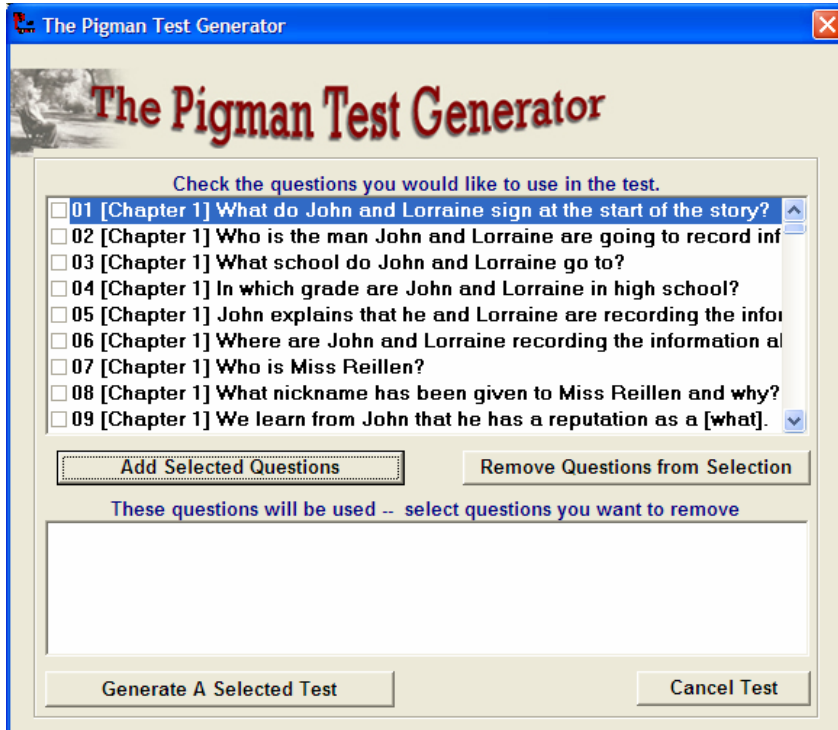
The Pigman Test Generator

The Pigman Test Generator

Check the questions you would like to use in the test.

01 [Chapter 1] What do John and Lorraine sign at the start of the story?
02 [Chapter 1] Who is the man John and Lorraine are going to record inf
03 [Chapter 1] What school do John and Lorraine go to?
04 [Chapter 1] In which grade are John and Lorraine in high school?
05 [Chapter 1] John explains that he and Lorraine are recording the infor
06 [Chapter 1] Where are John and Lorraine recording the information a
07 [Chapter 1] Who is Miss Reillen?
08 [Chapter 1] What nickname has been given to Miss Reillen and why?
09 [Chapter 1] We learn from John that he has a reputation as a [what].

Add Selected Questions

Remove Questions from Selection

These questions will be used -- select questions you want to remove

Generate A Selected Test

Cancel Test